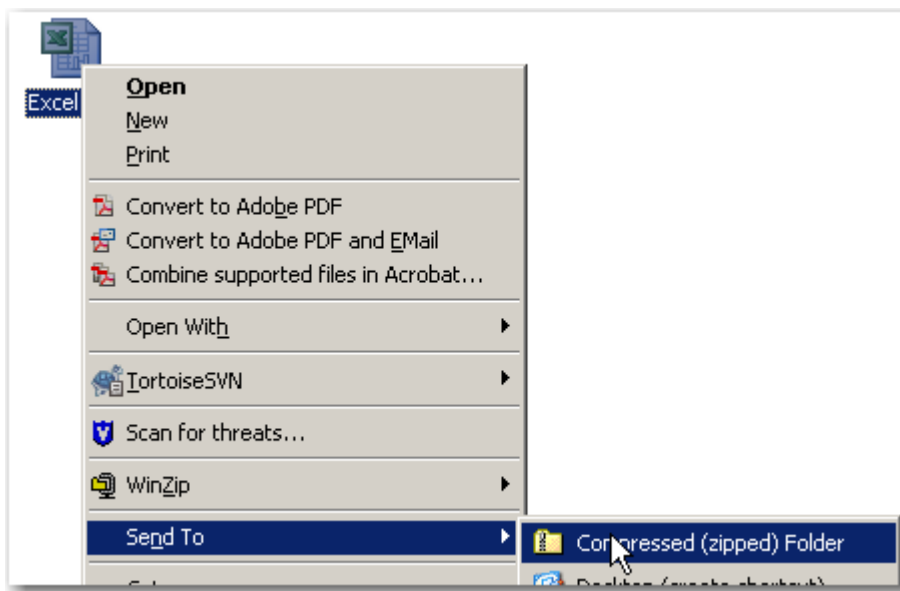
Excel

Open
New
Print

Convert to Adobe PDF
Convert to Adobe PDF and EMail
Combine supported files in Acrobat...

Open With

TortoiseSVN

Scan for threats...

WinZip

Send To

Compressed (zipped) Folder
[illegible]